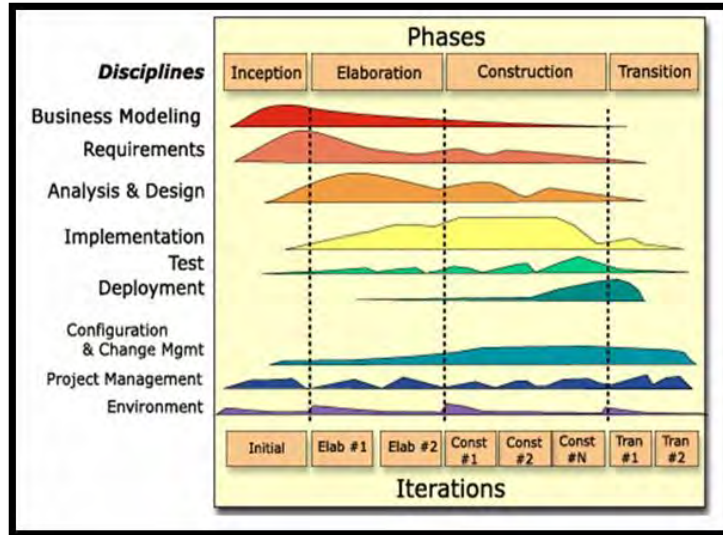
Phases

Disciplines

| Inception | Elaboration | Construction | Transition |
|---|---|---|---|

Business Modeling

Requirements

Analysis & Design

Implementation

Test

Deployment

Configuration & Change Mgmt

Project Management

Environment

| Initial | Elab #1 | Elab #2 | Const #1 | Const #2 | Const #N | Tran #1 | Tran #2 |
|---|---|---|---|---|---|---|---|

Iterations